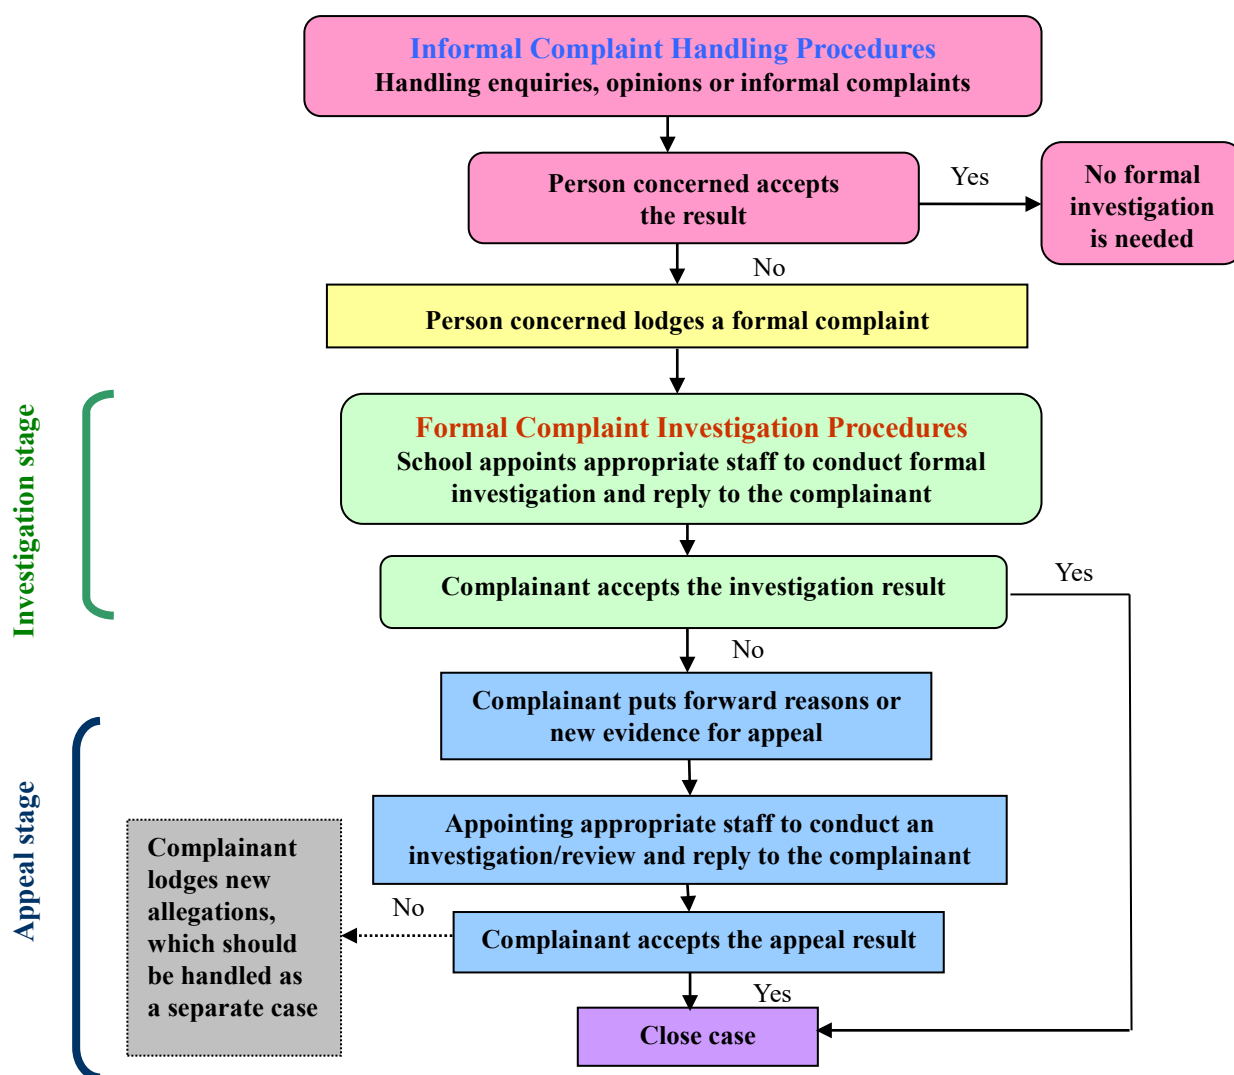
Informal Complaint Handling Procedures
Handling enquiries, opinions or informal complaints

Person concerned accepts the result

Yes

No formal investigation is needed

No

Person concerned lodges a formal complaint

Investigation stage

Formal Complaint Investigation Procedures
School appoints appropriate staff to conduct formal investigation and reply to the complainant

Complainant accepts the investigation result

Yes

No

Appeal stage

Complainant puts forward reasons or new evidence for appeal

Appointing appropriate staff to conduct an investigation/review and reply to the complainant

Complainant lodges new allegations, which should be handled as a separate case

No

Complainant accepts the appeal result

Yes

Close case